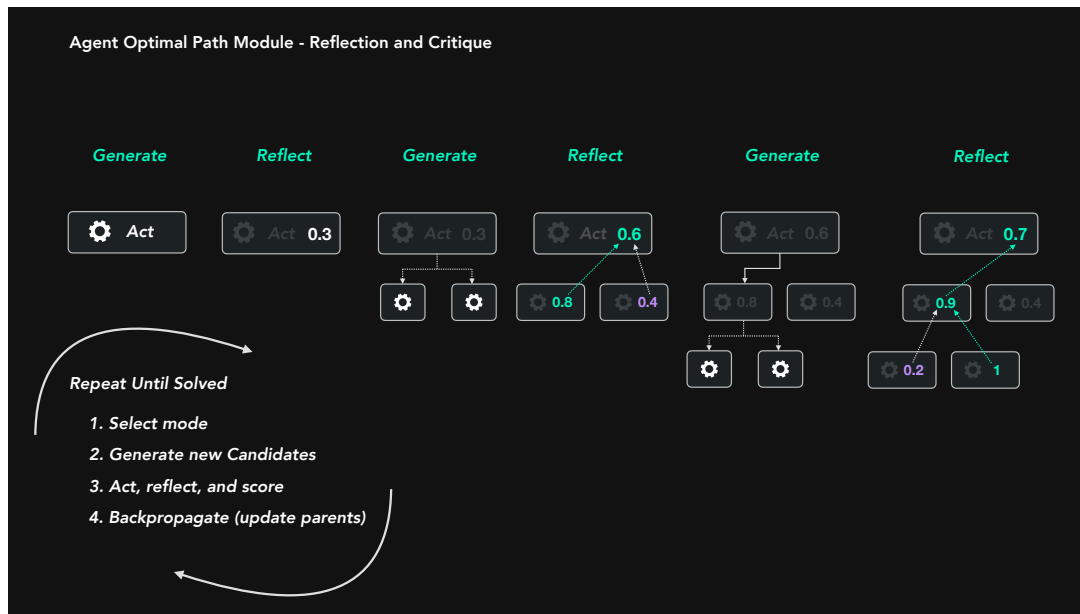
Agent Optimal Path Module - Reflection and Critique

Generate

Act

Reflect

Act 0.3

Generate

Act 0.3

Reflect

Act 0.6

0.8

0.4

Generate

Act 0.6

0.8

0.4

Reflect

Act 0.7

0.9

0.4

0.2

1

Repeat Until Solved

1. Select mode
2. Generate new Candidates
3. Act, reflect, and score
4. Backpropagate (update parents)